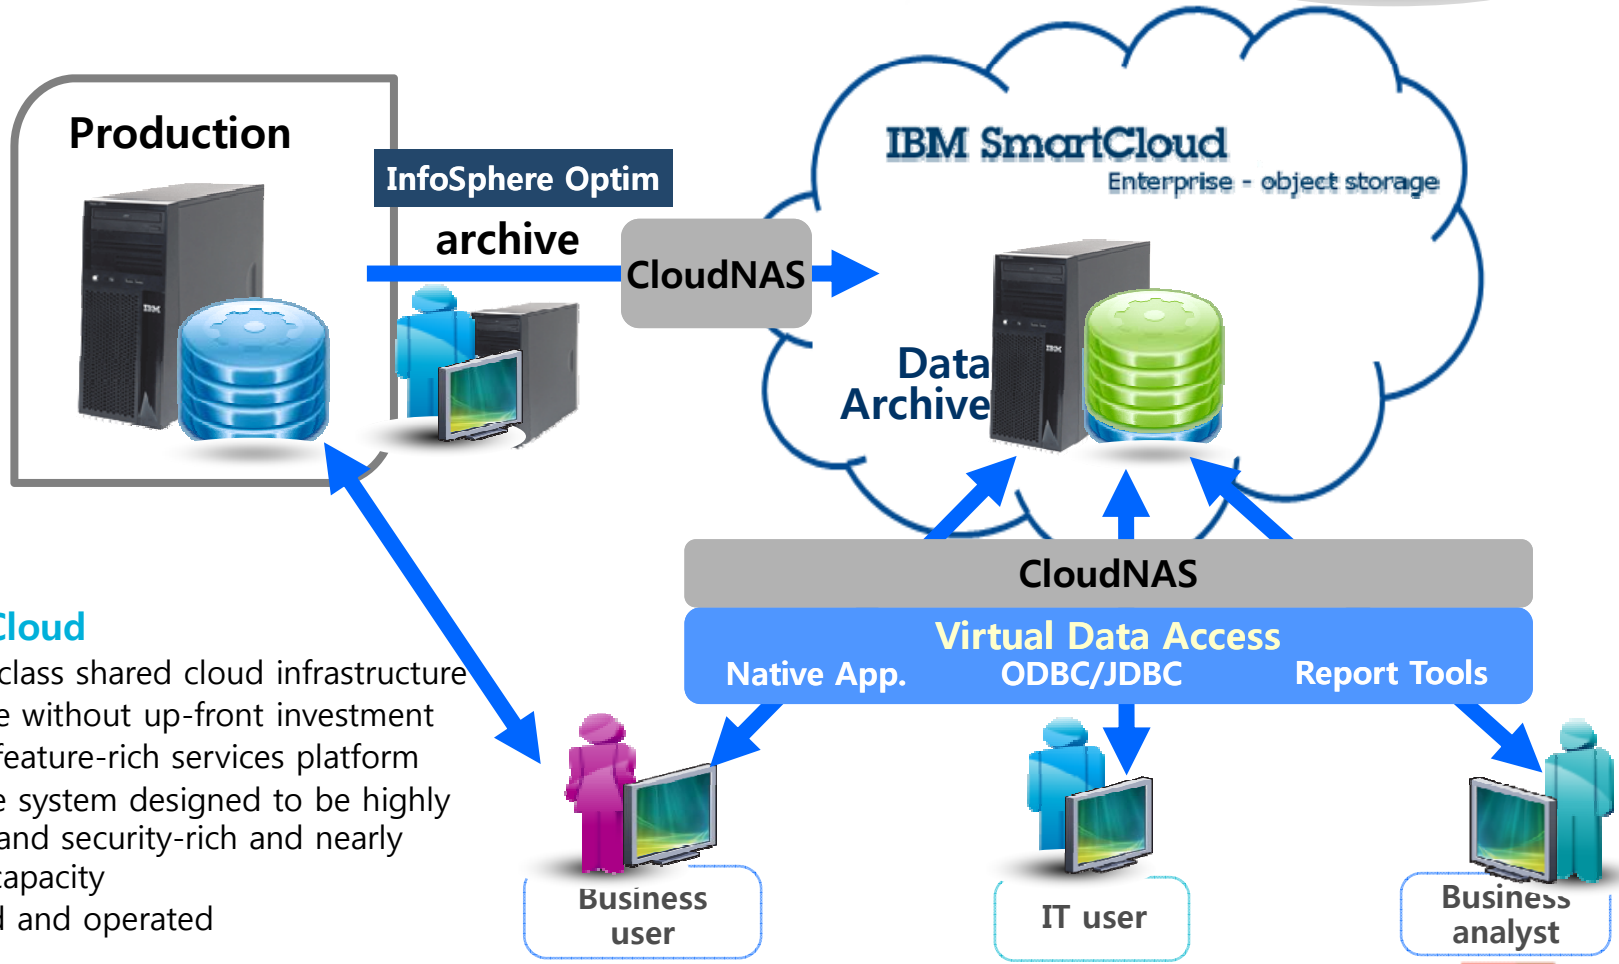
Production

InfoSphere Optim

archive

CloudNAS

IBM SmartCloud
Enterprise - object storage

Data Archive

CloudNAS

Virtual Data Access
Native App. ODBC/JDBC Report Tools

Cloud
class shared cloud infrastructure
e without up-front investment
feature-rich services platform
e system designed to be highly
and security-rich and nearly
capacity
l and operated

Business user

IT user

Business analyst